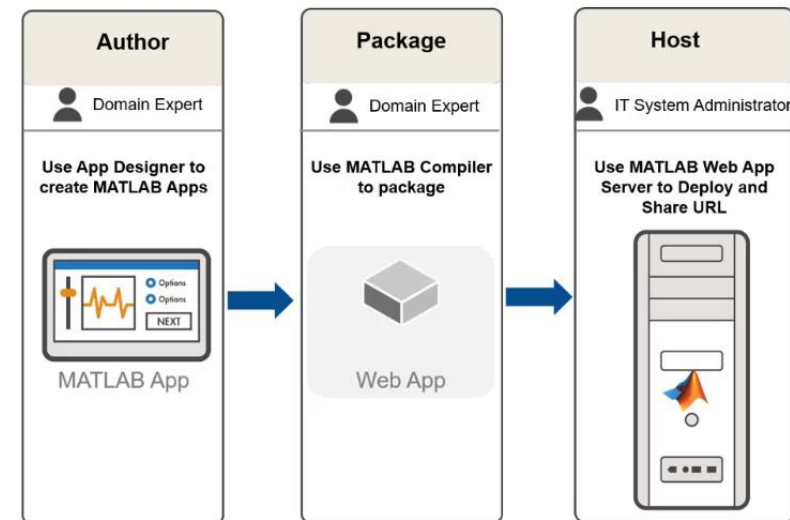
Author

Domain Expert

Use App Designer to create MATLAB Apps

Options

Options

NEXT

MATLAB App

Package

Domain Expert

Use MATLAB Compiler to package

Web App

Host

IT System Administrator

Use MATLAB Web App Server to Deploy and Share URL